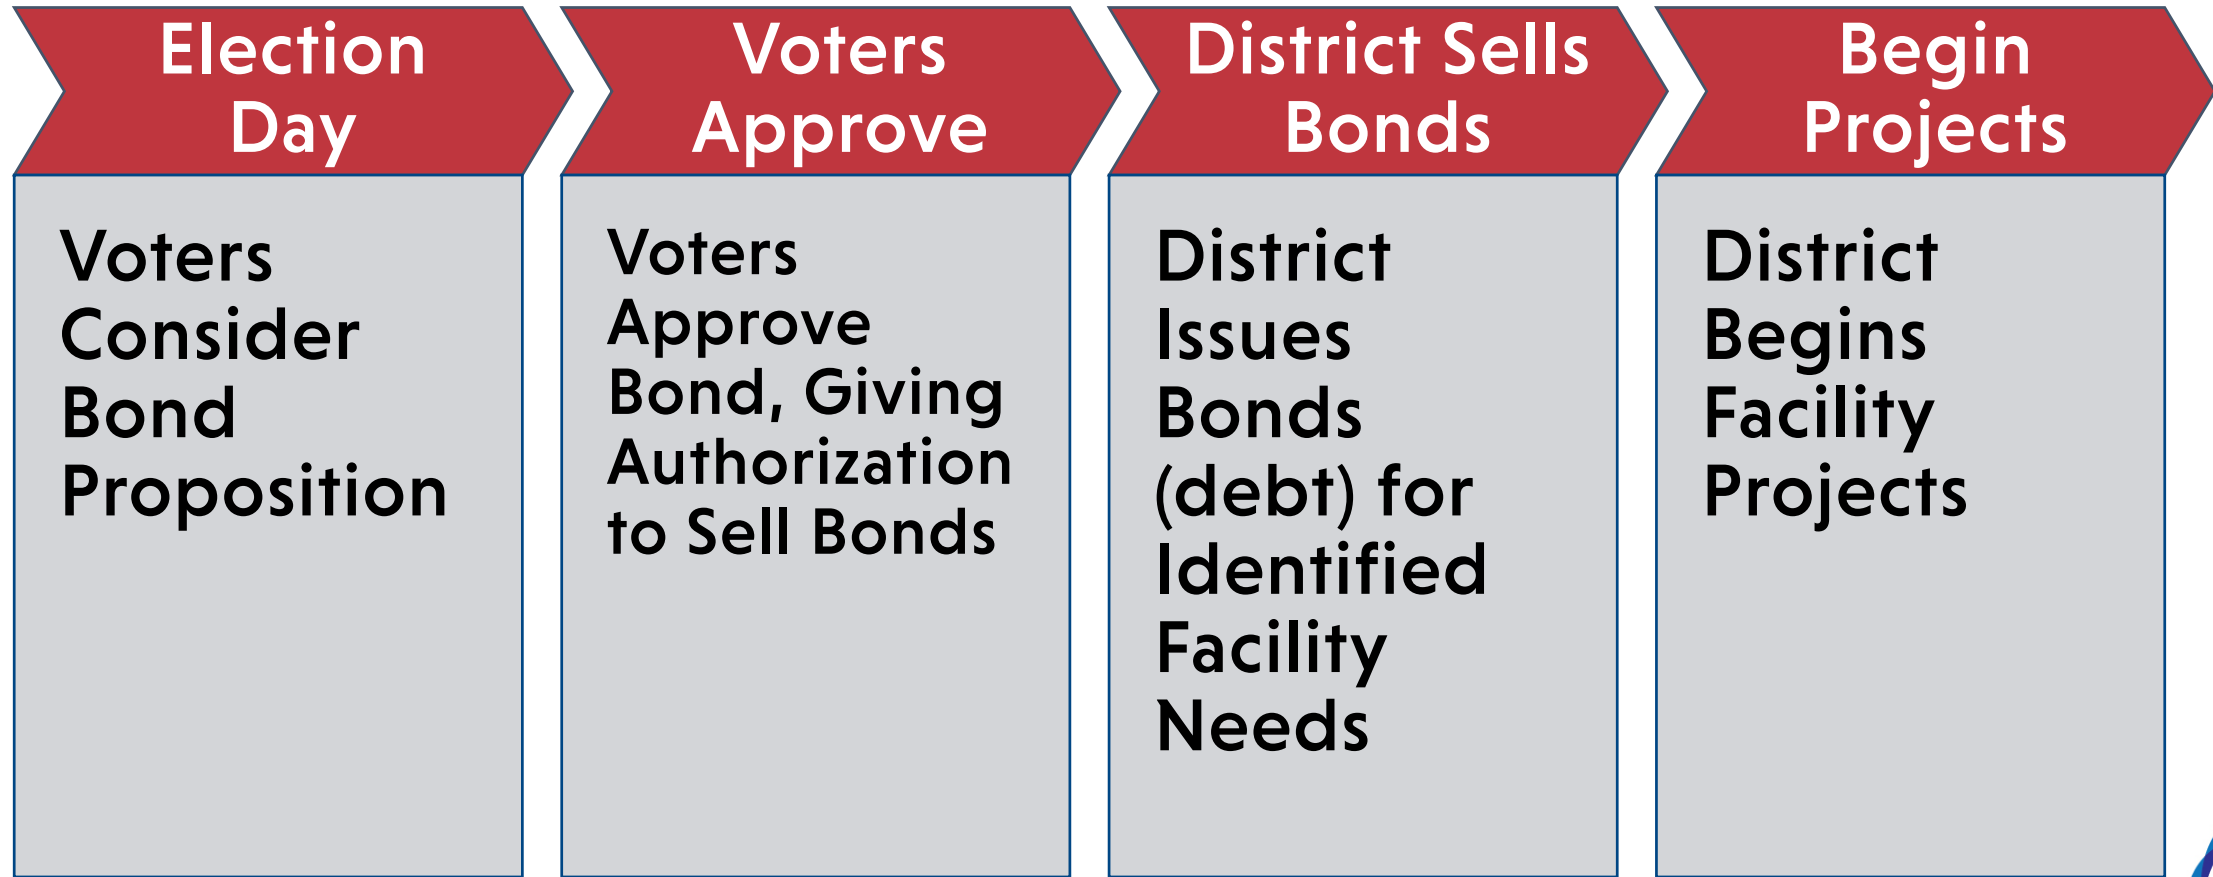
Election Day

Voters Consider Bond Proposition

Voters Approve

Voters Approve Bond, Giving Authorization to Sell Bonds

District Sells Bonds

District Issues Bonds (debt) for Identified Facility Needs

Begin Projects

District Begins Facility Projects